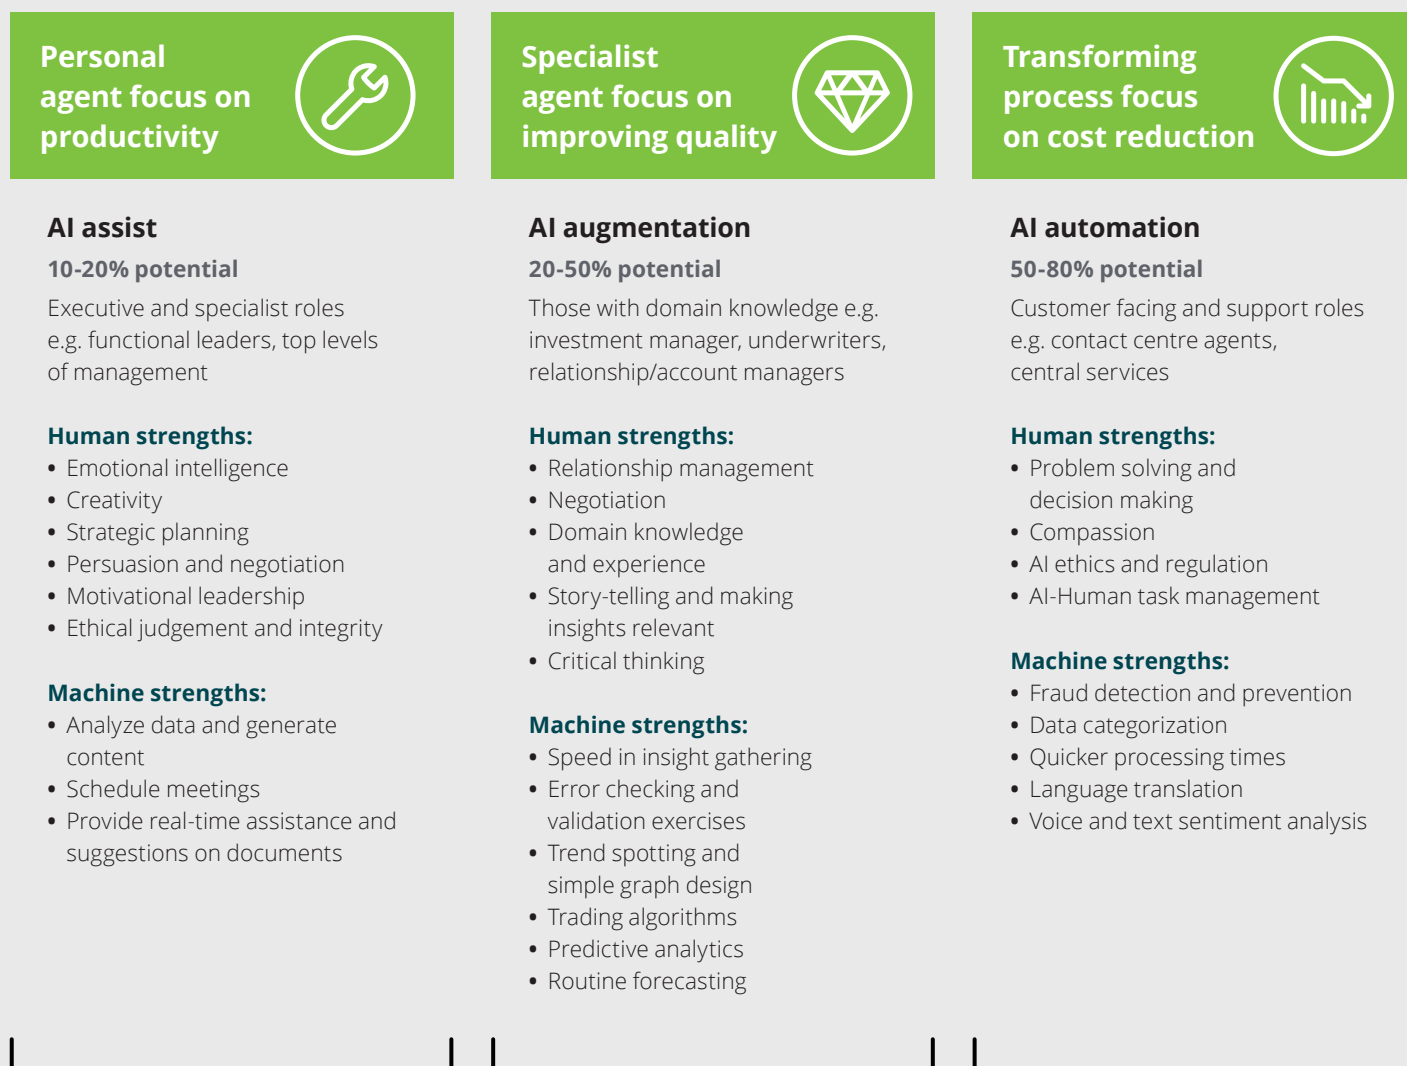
Personal agent focus on productivity

AI assist

10-20% potential

Executive and specialist roles e.g. functional leaders, top levels of management

Human strengths:

- Emotional intelligence
- Creativity
- Strategic planning
- Persuasion and negotiation
- Motivational leadership
- Ethical judgement and integrity

Machine strengths:

- Analyze data and generate content
- Schedule meetings
- Provide real-time assistance and suggestions on documents

Specialist agent focus on improving quality

AI augmentation

20-50% potential

Those with domain knowledge e.g. investment manager, underwriters, relationship/account managers

Human strengths:

- Relationship management
- Negotiation
- Domain knowledge and experience
- Story-telling and making insights relevant
- Critical thinking

Machine strengths:

- Speed in insight gathering
- Error checking and validation exercises
- Trend spotting and simple graph design
- Trading algorithms
- Predictive analytics
- Routine forecasting

Transforming process focus on cost reduction

AI automation

50-80% potential

Customer facing and support roles e.g. contact centre agents, central services

Human strengths:

- Problem solving and decision making
- Compassion
- AI ethics and regulation
- AI-Human task management

Machine strengths:

- Fraud detection and prevention
- Data categorization
- Quicker processing times
- Language translation
- Voice and text sentiment analysis